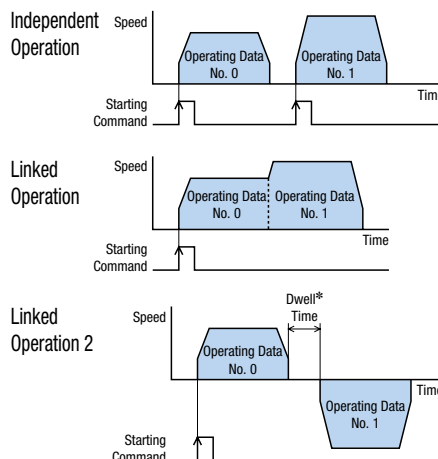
Independent Operation

Speed

Operating Data No. 0

Operating Data No. 1

Tim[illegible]

Starting Command

Linked Operation

Speed

Operating Data No. 0

Operating Data No. 1

Time

Starting Command

Linked Operation 2

Speed

Dwell* Time

Operating Data No. 0

Tim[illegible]

Operating Data No. 1

Starting Command